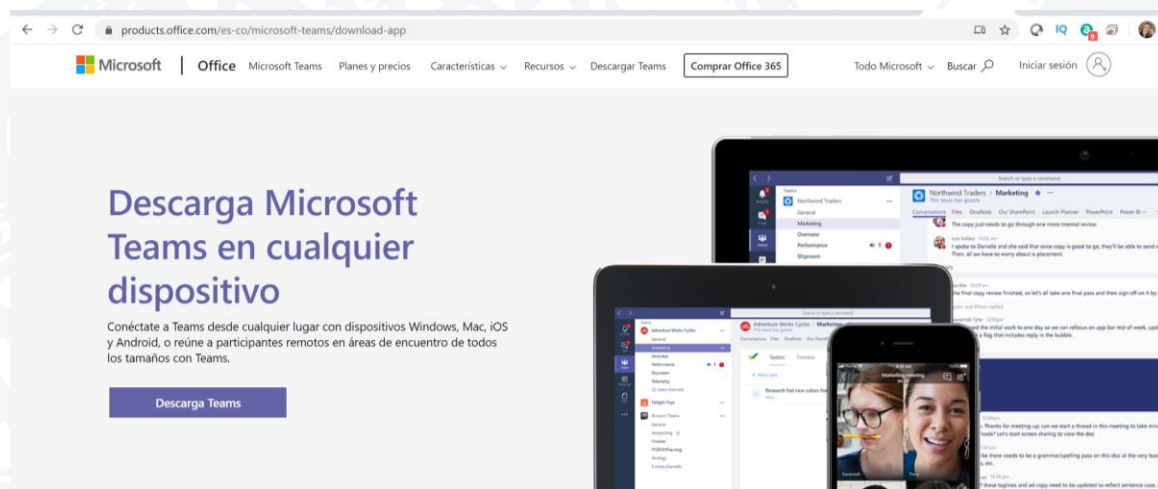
products.office.com/es-co/microsoft-teams/download-app

Microsoft | Office Microsoft Teams Planes y precios Características Recursos Descargar Teams Comprar Office 365 Todo Microsoft Buscar Iniciar sesión

Descarga Microsoft Teams en cualquier dispositivo

Conéctate a Teams desde cualquier lugar con dispositivos Windows, Mac, iOS y Android, o reúne a participantes remotos en áreas de encuentro de todos los tamaños con Teams.

Descarga Teams

Northwind Traders > Marketing
General
Marketing
Overview
Performance
Shipment
Conversations Files OneNote Our SharePoint Launch Planner PowerPoint Power BI
The copy just needs to go through one more internal review
I spoke to Danielle and she said that once copy is good to go, they'll be able to send o
Then, all we have to worry about is placement.

Adventure Works Cycles > Marketing
Tasklist
Research hot new colors for